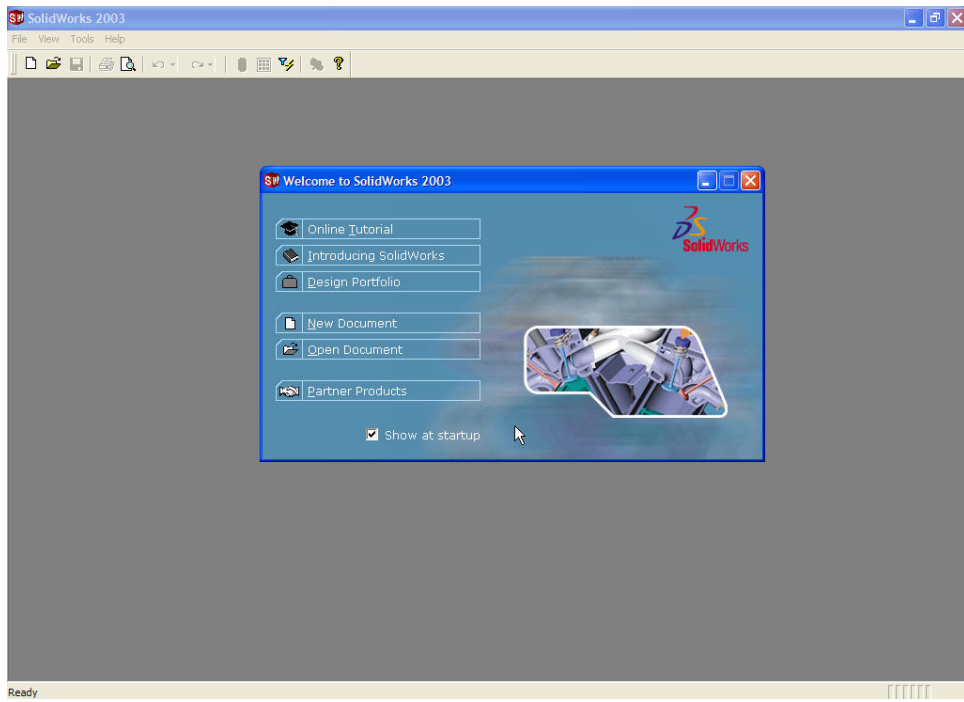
SolidWorks 2003

File View Tools Help

Welcome to SolidWorks 2003

Online Tutorial

Introducing SolidWorks

Design Portfolio

New Document

Open Document

Partner Products

Show at startup

SolidWorks

Ready